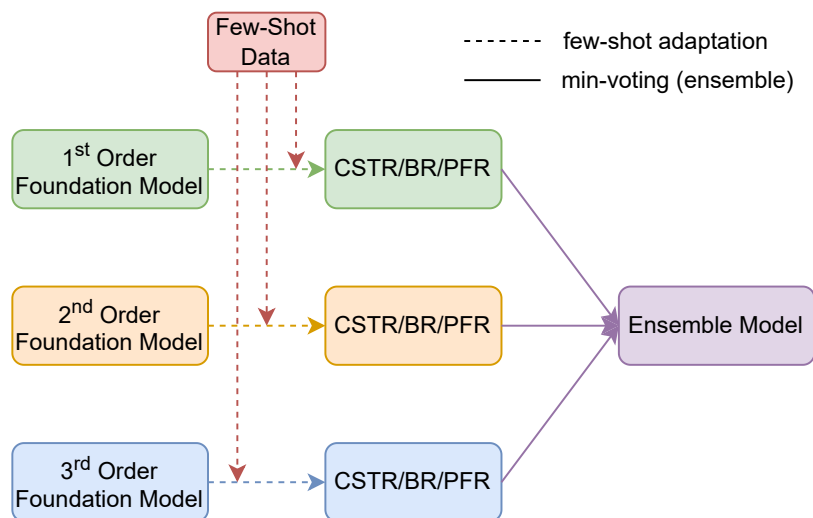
Few-Shot Data

few-shot adaptation

min-voting (ensemble)

1$^{st}$ Order Foundation Model

CSTR/BR/PFR

2$^{nd}$ Order Foundation Model

CSTR/BR/PFR

Ensemble Model

3$^{rd}$ Order Foundation Model

CSTR/BR/PFR